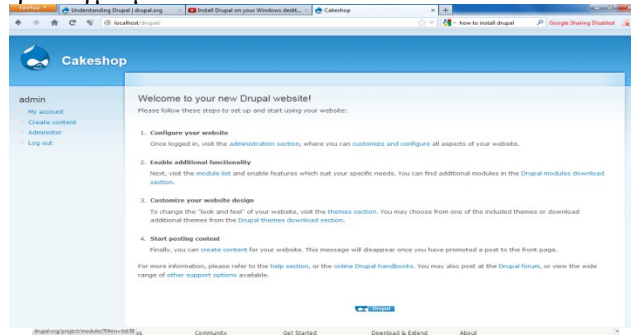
Firefox
Understanding Drupal | drupal.org
Install Drupal on your Windows deskt...
Cakeshop
localhost/drupal/
how to install drupal
Google Sharing Disabled

Cakeshop

admin
My account
Create content
Administer
Log out

Welcome to your new Drupal website!

Please follow these steps to set up and start using your website:

1. Configure your website
Once logged in, visit the administration section, where you can customize and configure all aspects of your website.

2. Enable additional functionality
Next, visit the module list and enable features which suit your specific needs. You can find additional modules in the Drupal modules download section.

3. Customize your website design
To change the "look and feel" of your website, visit the themes section. You may choose from one of the included themes or download additional themes from the Drupal themes download section.

4. Start posting content
Finally, you can create content for your website. This message will disappear once you have promoted a post to the front page.

For more information, please refer to the help section, or the online Drupal handbooks. You may also post at the Drupal forum, or view the wide range of other support options available.

Drupal

drupal.org/project/modules?filters=tid38
Community
Get Started
Download & Extend
About